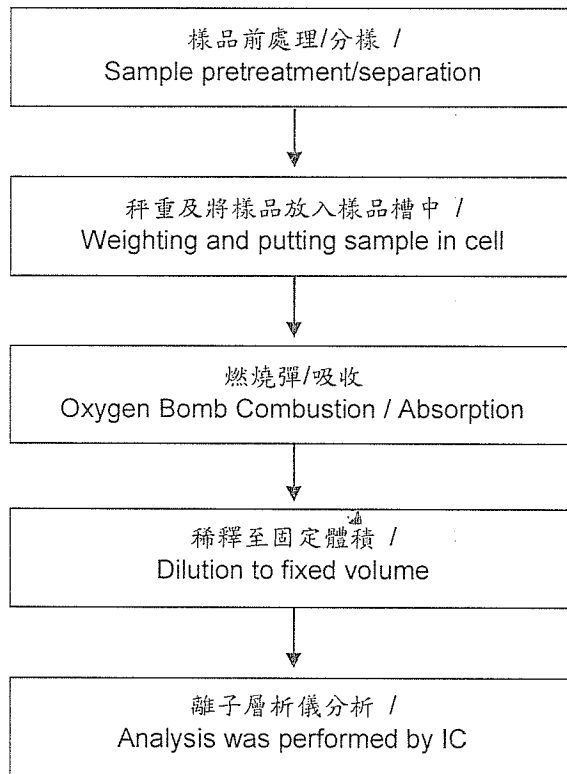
樣品前處理/分樣 /
Sample pretreatment/separation

秤重及將樣品放入樣品槽中 /
Weighting and putting sample in cell

燃燒彈/吸收
Oxygen Bomb Combustion / Absorption

稀釋至固定體積 /
Dilution to fixed volume

離子層析儀分析 /
Analysis was performed by IC